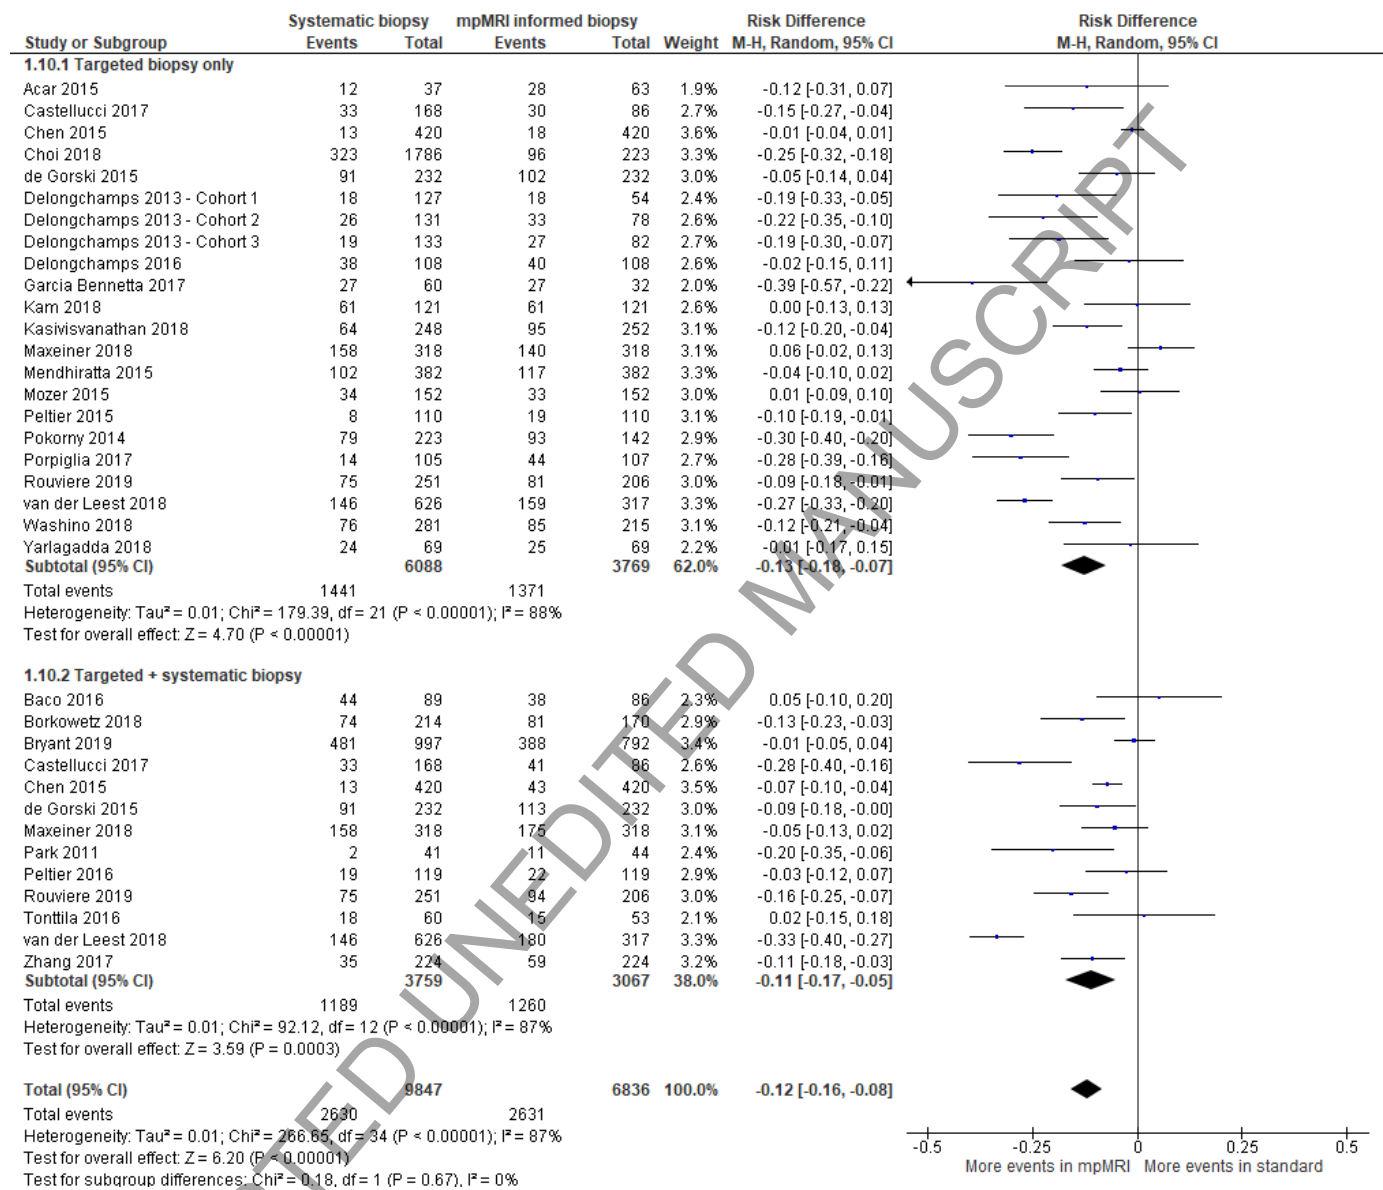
| Study or Subgroup | Systematic biopsy Events | Systematic biopsy Total | mpMRI informed biopsy Events | mpMRI informed biopsy Total | Weight | Risk Difference M-H, Random, 95% CI |
|---|---|---|---|---|---|---|
| **1.10.1 Targeted biopsy only** | | | | | | |
| Acar 2015 | 12 | 37 | 28 | 63 | 1.9% | -0.12 [-0.31, 0.07] |
| Castellucci 2017 | 33 | 168 | 30 | 86 | 2.7% | -0.15 [-0.27, -0.04] |
| Chen 2015 | 13 | 420 | 18 | 420 | 3.6% | -0.01 [-0.04, 0.01] |
| Choi 2018 | 323 | 1786 | 96 | 223 | 3.3% | -0.25 [-0.32, -0.18] |
| de Gorski 2015 | 91 | 232 | 102 | 232 | 3.0% | -0.05 [-0.14, 0.04] |
| Delongchamps 2013 - Cohort 1 | 18 | 127 | 18 | 54 | 2.4% | -0.19 [-0.33, -0.05] |
| Delongchamps 2013 - Cohort 2 | 26 | 131 | 33 | 78 | 2.6% | -0.22 [-0.35, -0.10] |
| Delongchamps 2013 - Cohort 3 | 19 | 133 | 27 | 82 | 2.7% | -0.19 [-0.30, -0.07] |
| Delongchamps 2016 | 38 | 108 | 40 | 108 | 2.6% | -0.02 [-0.15, 0.11] |
| Garcia Bennetta 2017 | 27 | 60 | 27 | 32 | 2.0% | -0.39 [-0.57, -0.22] |
| Kam 2018 | 61 | 121 | 61 | 121 | 2.6% | 0.00 [-0.13, 0.13] |
| Kasivisvanathan 2018 | 64 | 248 | 95 | 252 | 3.1% | -0.12 [-0.20, -0.04] |
| Maxeiner 2018 | 158 | 318 | 140 | 318 | 3.1% | 0.06 [-0.02, 0.13] |
| Mendhiratta 2015 | 102 | 382 | 117 | 382 | 3.3% | -0.04 [-0.10, 0.02] |
| Mozer 2015 | 34 | 152 | 33 | 152 | 3.0% | 0.01 [-0.09, 0.10] |
| Peltier 2015 | 8 | 110 | 19 | 110 | 3.1% | -0.10 [-0.19, -0.01] |
| Pokorny 2014 | 79 | 223 | 93 | 142 | 2.9% | -0.30 [-0.40, -0.20] |
| Porpiglia 2017 | 14 | 105 | 44 | 107 | 2.7% | -0.28 [-0.39, -0.16] |
| Rouviere 2019 | 75 | 251 | 81 | 206 | 3.0% | -0.09 [-0.18, -0.01] |
| van der Leest 2018 | 146 | 626 | 159 | 317 | 3.3% | -0.27 [-0.33, -0.20] |
| Washino 2018 | 76 | 281 | 85 | 215 | 3.1% | -0.12 [-0.21, -0.04] |
| Yarlagadda 2018 | 24 | 69 | 25 | 69 | 2.2% | -0.01 [-0.17, 0.15] |
| **Subtotal (95% CI)** | | **6088** | | **3769** | **62.0%** | **-0.13 [-0.18, -0.07]** |
| Total events | 1441 | | 1371 | | | |
| Heterogeneity: Tau² = 0.01; Chi² = 179.39, df = 21 (P < 0.00001); I² = 88% | | | | | | |
| Test for overall effect: Z = 4.70 (P < 0.00001) | | | | | | |
| **1.10.2 Targeted + systematic biopsy** | | | | | | |
| Baco 2016 | 44 | 89 | 38 | 86 | 2.3% | 0.05 [-0.10, 0.20] |
| Borkowetz 2018 | 74 | 214 | 81 | 170 | 2.9% | -0.13 [-0.23, -0.03] |
| Bryant 2019 | 481 | 997 | 388 | 792 | 3.4% | -0.01 [-0.05, 0.04] |
| Castellucci 2017 | 33 | 168 | 41 | 86 | 2.6% | -0.28 [-0.40, -0.16] |
| Chen 2015 | 13 | 420 | 43 | 420 | 3.5% | -0.07 [-0.10, -0.04] |
| de Gorski 2015 | 91 | 232 | 113 | 232 | 3.0% | -0.09 [-0.18, -0.00] |
| Maxeiner 2018 | 158 | 318 | 175 | 318 | 3.1% | -0.05 [-0.13, 0.02] |
| Park 2011 | 2 | 41 | 11 | 44 | 2.4% | -0.20 [-0.35, -0.06] |
| Peltier 2016 | 19 | 119 | 22 | 119 | 2.9% | -0.03 [-0.12, 0.07] |
| Rouviere 2019 | 75 | 251 | 94 | 206 | 3.0% | -0.16 [-0.25, -0.07] |
| Tonttila 2016 | 18 | 60 | 15 | 53 | 2.1% | 0.02 [-0.15, 0.18] |
| van der Leest 2018 | 146 | 626 | 180 | 317 | 3.3% | -0.33 [-0.40, -0.27] |
| Zhang 2017 | 35 | 224 | 59 | 224 | 3.2% | -0.11 [-0.18, -0.03] |
| **Subtotal (95% CI)** | | **3759** | | **3067** | **38.0%** | **-0.11 [-0.17, -0.05]** |
| Total events | 1189 | | 1260 | | | |
| Heterogeneity: Tau² = 0.01; Chi² = 92.12, df = 12 (P < 0.00001); I² = 87% | | | | | | |
| Test for overall effect: Z = 3.59 (P = 0.0003) | | | | | | |
| **Total (95% CI)** | | **9847** | | **6836** | **100.0%** | **-0.12 [-0.16, -0.08]** |
| Total events | 2630 | | 2631 | | | |
| Heterogeneity: Tau² = 0.01; Chi² = 266.65, df = 34 (P < 0.00001); I² = 87% | | | | | | |
| Test for overall effect: Z = 6.20 (P < 0.00001) | | | | | | |
| Test for subgroup differences: Chi² = 0.18, df = 1 (P = 0.67), I² = 0% | | | | | | |

Risk Difference
M-H, Random, 95% CI

-0.5 -0.25 0 0.25 0.5
More events in mpMRI More events in standard

ACCEPTED UNEDITED MANUSCRIPT